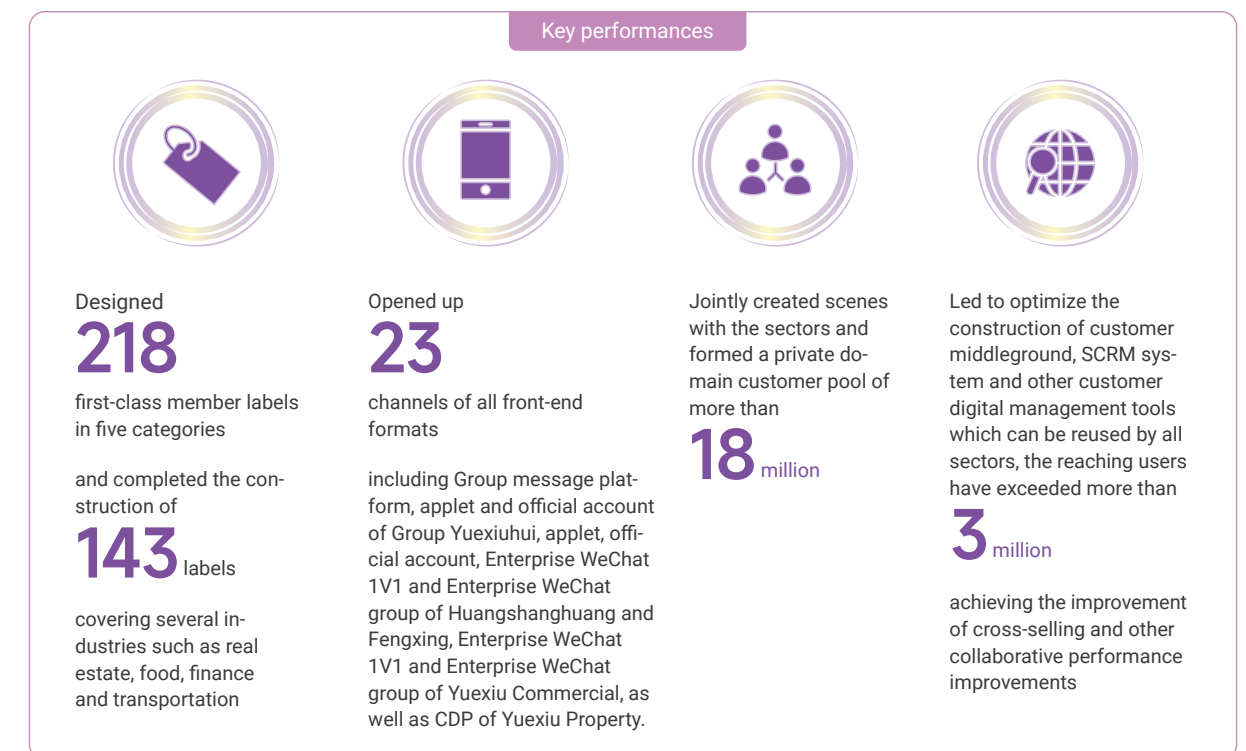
Key performances

Designed
218
first-class member labels in five categories

and completed the construction of
143 labels

covering several industries such as real estate, food, finance and transportation

Opened up
23
channels of all front-end formats

including Group message platform, applet and official account of Group Yuexiuhui, applet, official account, Enterprise WeChat 1V1 and Enterprise WeChat group of Huangshanghuang and Fengxing, Enterprise WeChat 1V1 and Enterprise WeChat group of Yuexiu Commercial, as well as CDP of Yuexiu Property.

Jointly created scenes with the sectors and formed a private domain customer pool of more than
18 million

Led to optimize the construction of customer middleground, SCRM system and other customer digital management tools which can be reused by all sectors, the reaching users have exceeded more than
3 million

achieving the improvement of cross-selling and other collaborative performance improvements